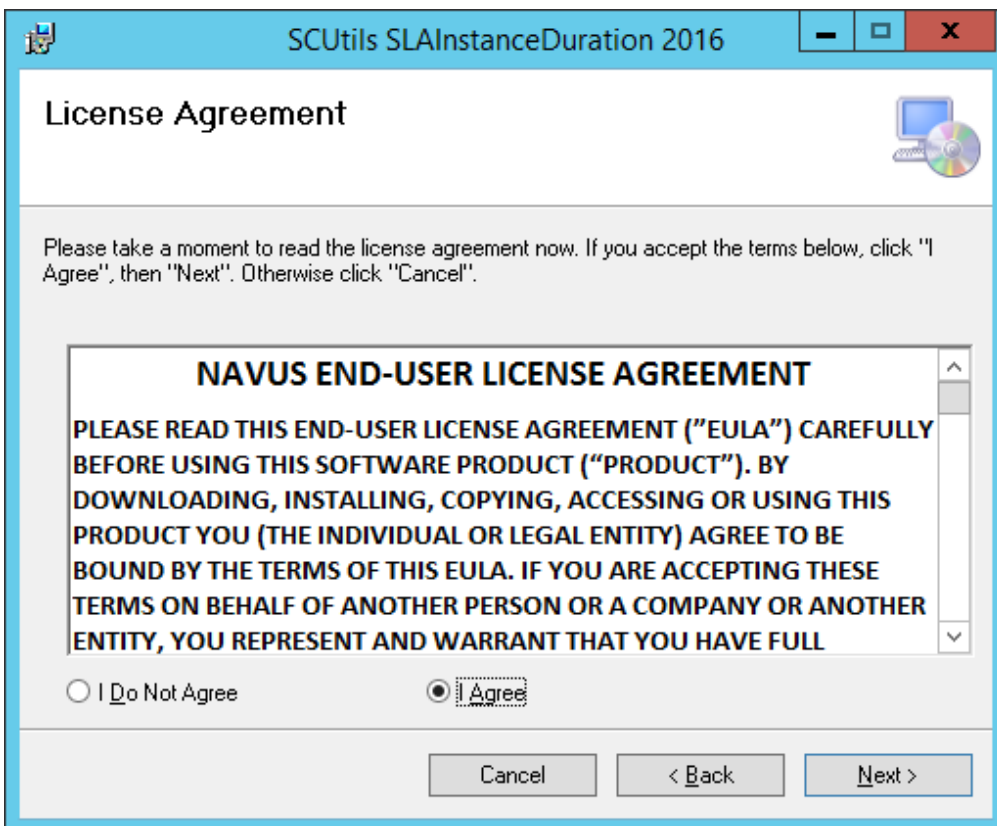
SCUtils SLAInstanceDuration 2016

License Agreement

Please take a moment to read the license agreement now. If you accept the terms below, click "I Agree", then "Next". Otherwise click "Cancel".

NAVUS END-USER LICENSE AGREEMENT

PLEASE READ THIS END-USER LICENSE AGREEMENT ("EULA") CAREFULLY BEFORE USING THIS SOFTWARE PRODUCT ("PRODUCT"). BY DOWNLOADING, INSTALLING, COPYING, ACCESSING OR USING THIS PRODUCT YOU (THE INDIVIDUAL OR LEGAL ENTITY) AGREE TO BE BOUND BY THE TERMS OF THIS EULA. IF YOU ARE ACCEPTING THESE TERMS ON BEHALF OF ANOTHER PERSON OR A COMPANY OR ANOTHER ENTITY, YOU REPRESENT AND WARRANT THAT YOU HAVE FULL

I Do Not Agree
I Agree

Cancel
< Back
Next >